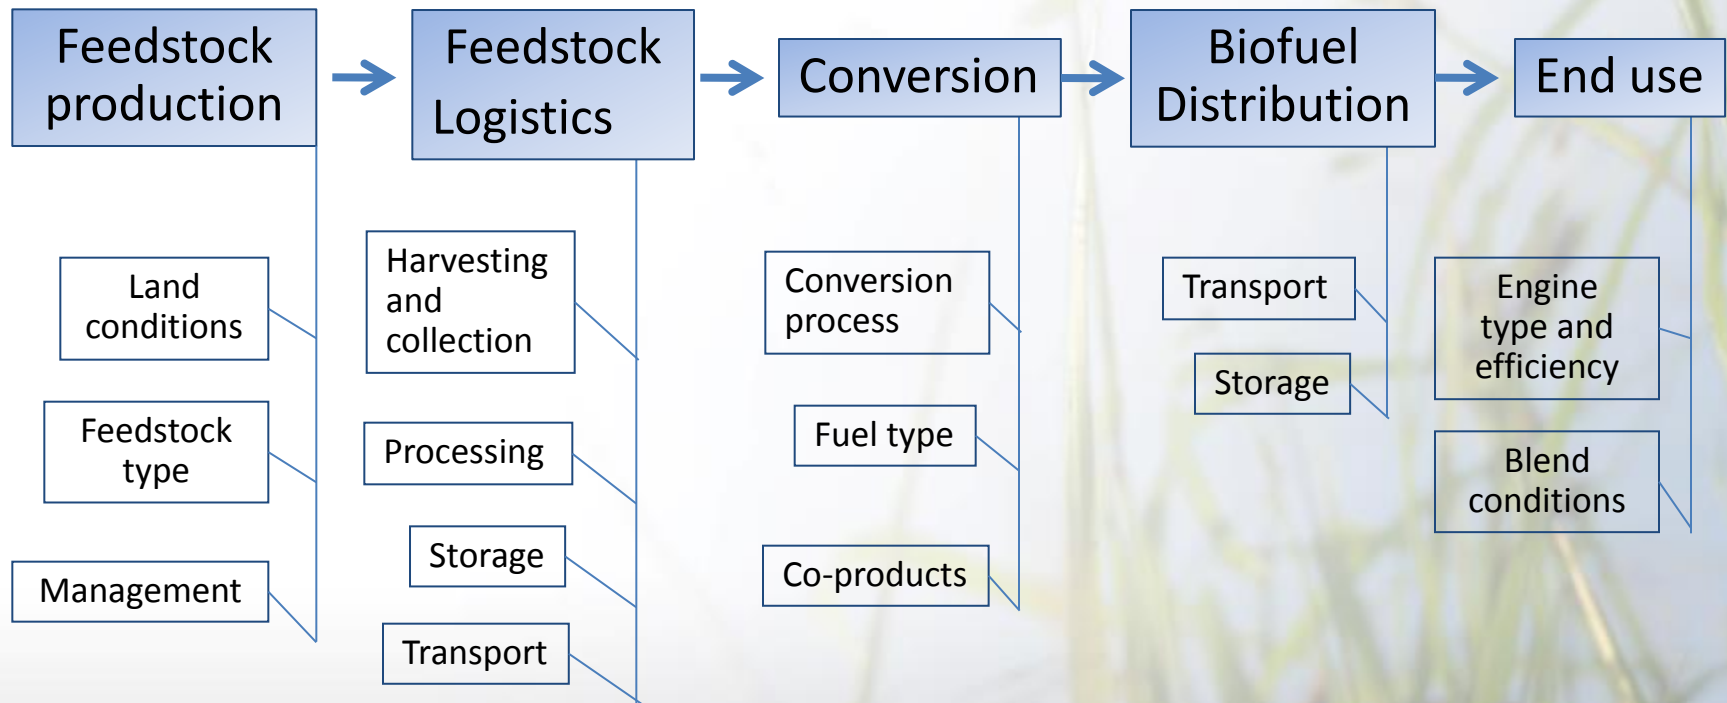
Feedstock production

Feedstock Logistics

Conversion

Biofuel Distribution

End use

Land conditions

Feedstock type

Management

Harvesting and collection

Processing

Storage

Transport

Conversion process

Fuel type

Co-products

Transport

Storage

Engine type and efficiency

Blend conditions